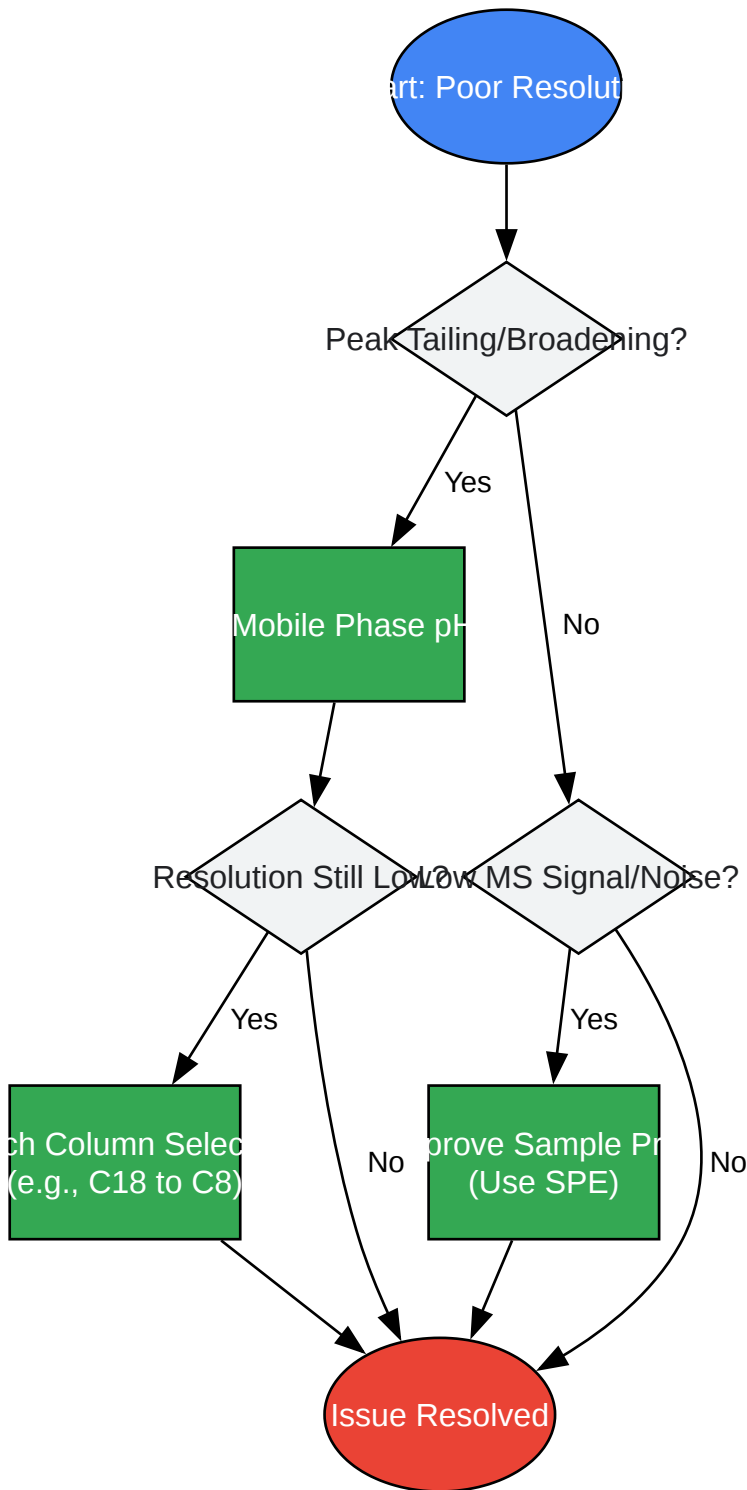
art: Poor Resoluti

Peak Tailing/Broadening?

Yes

No

Mobile Phase pH

Resolution Still Low?

Low MS Signal/Noise?

Yes

No

Yes

No

ch Column Selec
(e.g., C18 to C8)

prove Sample Pr
(Use SPE)

Issue Resolved